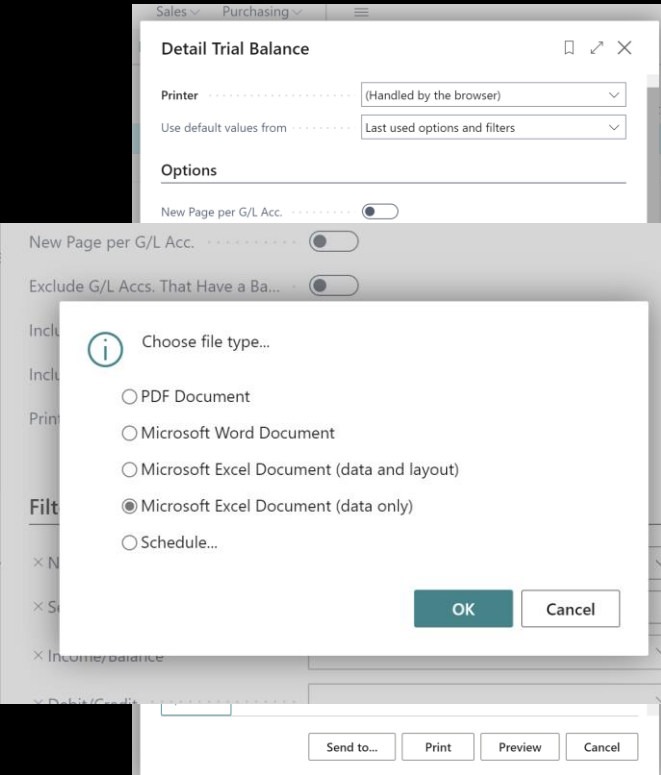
Sales Purchasing

Detail Trial Balance

Printer (Handled by the browser)

Use default values from Last used options and filters

Options

New Page per G/L Acc.

New Page per G/L Acc.

Exclude G/L Accs. That Have a Ba...

Inclu

Inclu

Print

Filt

× N

× Se

× Income/Balance

× Debit/Credit

Choose file type...

PDF Document

Microsoft Word Document

Microsoft Excel Document (data and layout)

Microsoft Excel Document (data only)

Schedule...

OK

Cancel

Send to...

Print

Preview

Cancel